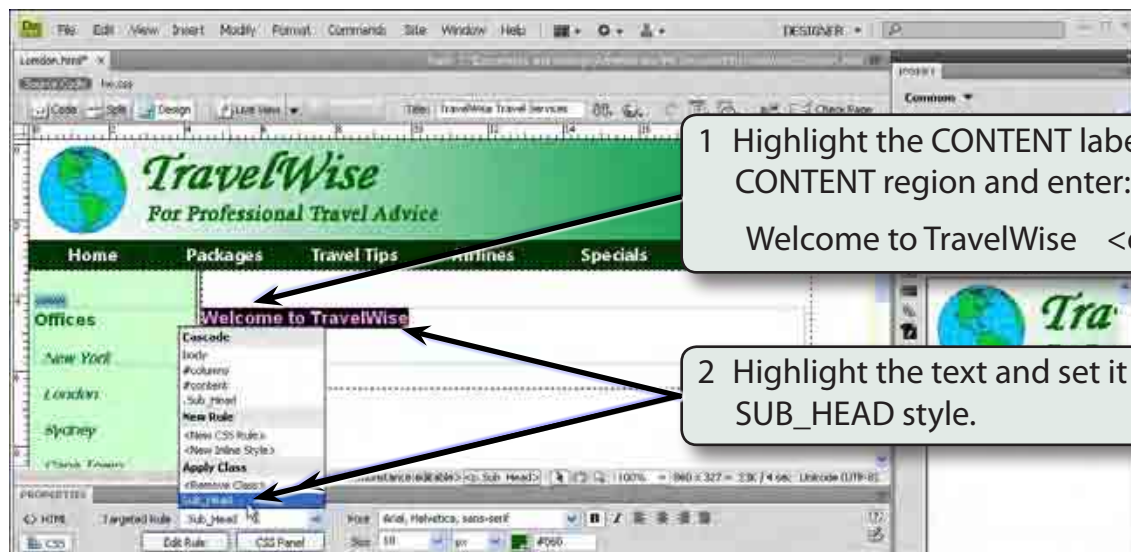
File Edit View Insert Modify Format Commands Site Window Help DESIGNER

London.html* ×

Code Split Design Live View Title: TravelWise Travel Services Check Page

Common

TravelWise

For Professional Travel Advice

Home Packages Travel Tips Airlines Specials

Offices

New York

London

Sydney

Cape Town

Welcome to TravelWise

Cascade
body
#columns
#content
.Sub_Head
New Rule
<New CSS Rule>
<New Inline Style>
Apply Class
<Remove Class>
Sub_Head

PROPERTIES

HTML Targeted Rule Sub_Head Font Arial, Helvetica, sans-serif

CSS Edit Rule CSS Panel Size 18 px #060

100% 960 x 327 Unicode (UTF-8)

1 Highlight the CONTENT labe CONTENT region and enter:

Welcome to TravelWise <

2 Highlight the text and set it SUB_HEAD style.

Tra